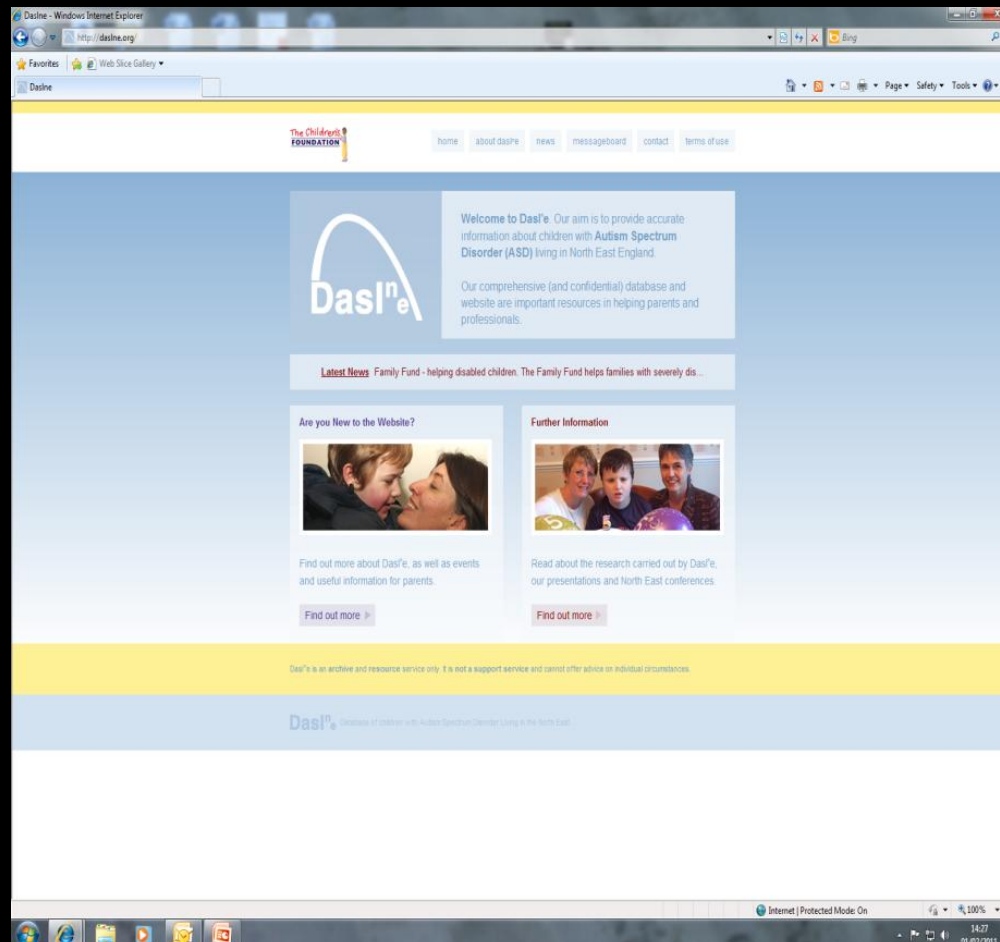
Daslne - Windows Internet Explorer

http://daslne.org/

Bing

Favorites | Web Slice Gallery ▾

Daslne

Page ▾ Safety ▾ Tools ▾

The Children's FOUNDATION

home about dasl'e news messageboard contact terms of use

Dasl$^{n}$$_{e}$

Welcome to Dasl'e. Our aim is to provide accurate information about children with Autism Spectrum Disorder (ASD) living in North East England.

Our comprehensive (and confidential) database and website are important resources in helping parents and professionals.

Latest News Family Fund - helping disabled children. The Family Fund helps families with severely dis...

Are you New to the Website?

Find out more about Dasl'e, as well as events and useful information for parents.

Find out more

Further Information

Read about the research carried out by Dasl'e, our presentations and North East conferences.

Find out more

Dasl'e is an archive and resource service only. It is not a support service and cannot offer advice on individual circumstances.

Dasl$^{n}$$_{e}$ Database of children with Autism Spectrum Disorder Living in the North East

Internet | Protected Mode: On

100%

14:27
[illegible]